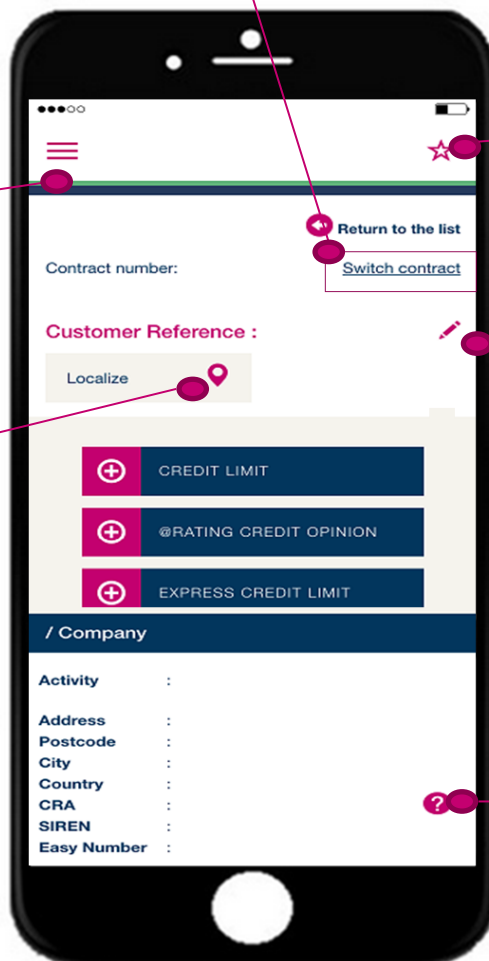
Return to the list

Contract number:

Switch contract

Customer Reference :

Localize

CREDIT LIMIT

@RATING CREDIT OPINION

EXPRESS CREDIT LIMIT

/ Company

Activity :

Address :
Postcode :
City :
Country :
CRA :
SIREN :
Easy Number :

?